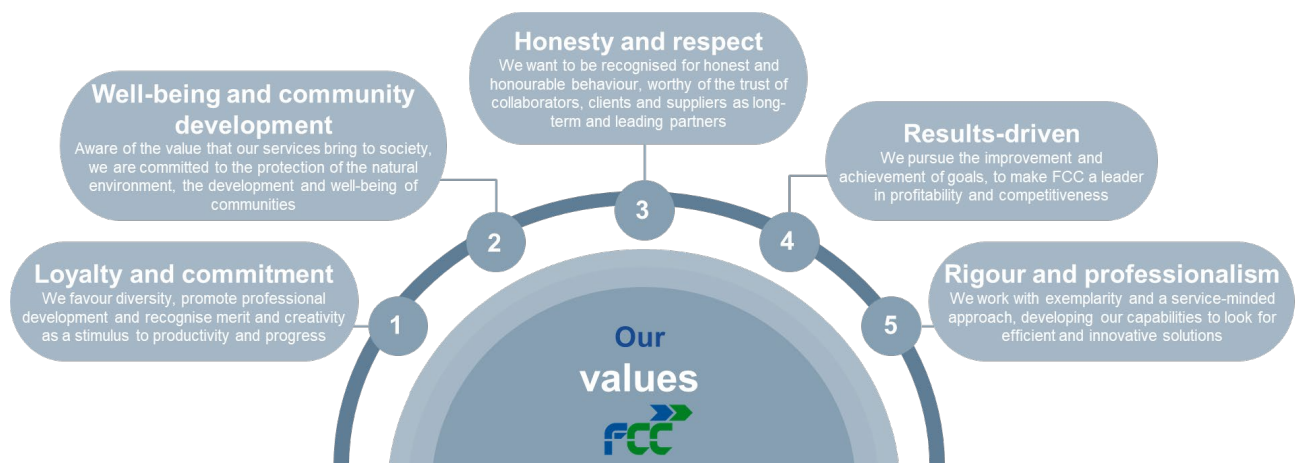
Honesty and respect
We want to be recognised for honest and honourable behaviour, worthy of the trust of collaborators, clients and suppliers as long-term and leading partners

Well-being and community development
Aware of the value that our services bring to society, we are committed to the protection of the natural environment, the development and well-being of communities

Results-driven
We pursue the improvement and achievement of goals, to make FCC a leader in profitability and competitiveness

Loyalty and commitment
We favour diversity, promote professional development and recognise merit and creativity as a stimulus to productivity and progress

Rigour and professionalism
We work with exemplarity and a service-minded approach, developing our capabilities to look for efficient and innovative solutions

1

2

3

4

5

Our values

FCC